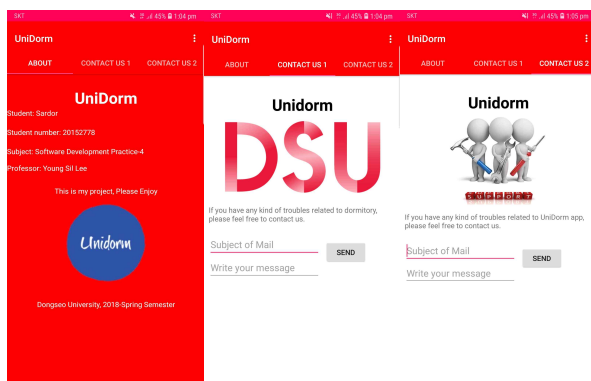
SKT 45% 1:04 pm

UniDorm

ABOUT CONTACT US 1 CONTACT US 2

UniDorm

Student: Sardor

Student number: 20152778

Subject: Software Development Practice-4

Professor: Young Sil Lee

This is my project, Please Enjoy

UniDorm

Dongseo University, 2018-Spring Semester

SKT 45% 1:04 pm

UniDorm

ABOUT CONTACT US 1 CONTACT US 2

Unidorm

DSU

If you have any kind of troubles related to dormitory, please feel free to contact us.

Subject of Mail

SEND

Write your message

SKT 45% 1:05 pm

UniDorm

ABOUT CONTACT US 1 CONTACT US 2

Unidorm

SUPPORT

If you have any kind of troubles related to UniDorm app, please feel free to contact us.

Subject of Mail

SEND

Write your message